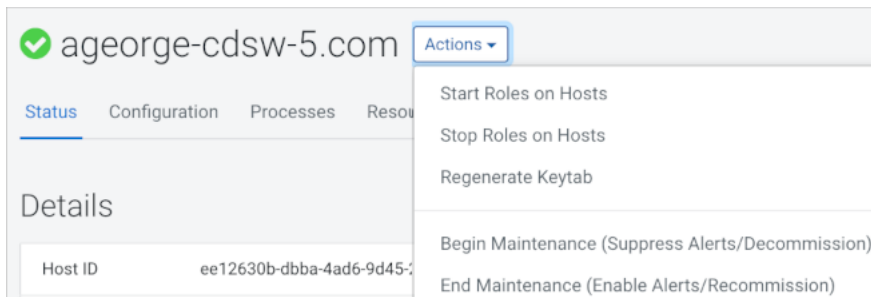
ageorge-cdsw-5.com Actions

Status Configuration Processes Resou

Details

Host ID ee12630b-dbba-4ad6-9d45-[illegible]

Start Roles on Hosts

Stop Roles on Hosts

Regenerate Keytab

Begin Maintenance (Suppress Alerts/Decommission)

End Maintenance (Enable Alerts/Recommission)